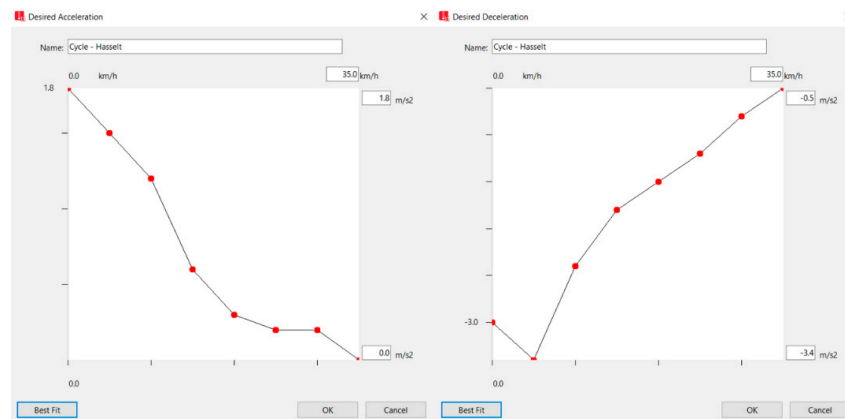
Desired Acceleration

Name: Cycle - Hasselt

0.0 km/h

35.0 km/h

1.8

1.8 m/s2

0.0 m/s2

0.0

Best Fit

OK

Cancel

Desired Deceleration

Name: Cycle - Hasselt

0.0 km/h

35.0 km/h

-0.5 m/s2

-3.0

-3.4 m/s2

0.0

Best Fit

OK

Cancel